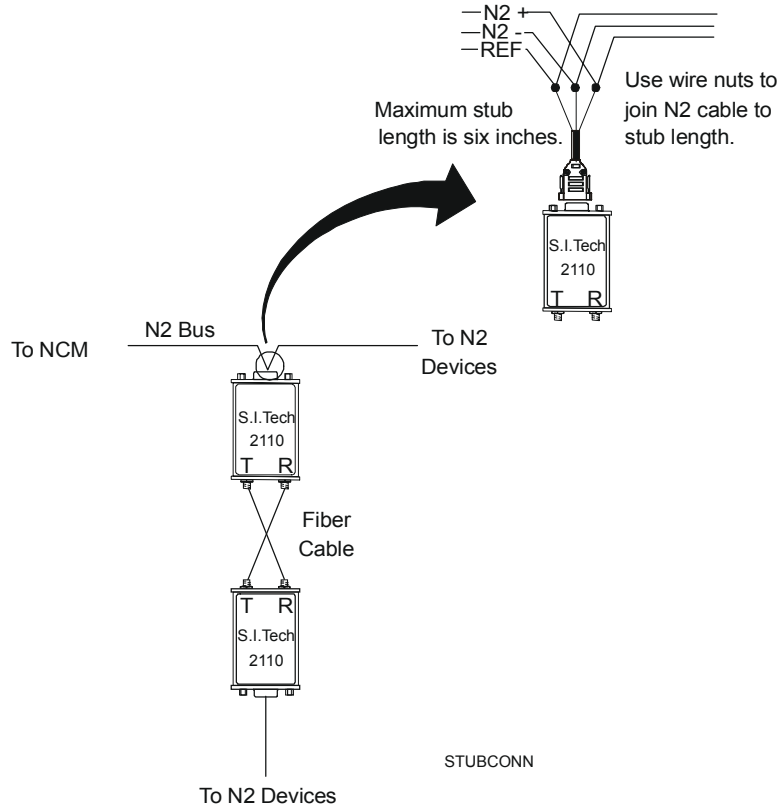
N2 +
N2 -
REF

Maximum stub length is six inches.

Use wire nuts to join N2 cable to stub length.

S.I.Tech
2110
T R

N2 Bus

To NCM

To N2 Devices

S.I.Tech
2110
T R

Fiber Cable

T R
S.I.Tech
2110

STUBCONN

To N2 Devices